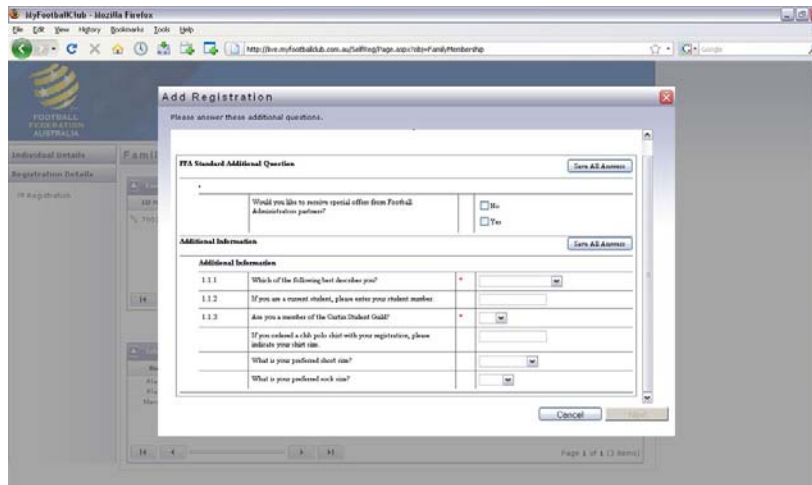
MyFootballClub - Mozilla Firefox

File Edit View History Bookmarks Tools Help

http://live.myfootballclub.com.au/SelfReg/Page.aspx?obj=FamilyMembership

Google

FOOTBALL FEDERATION AUSTRALIA

Individual Details

Registration Details

Registration

Famil

Add Registration

Please answer these additional questions.

FFA Standard Additional Question

Save All Answers

Would you like to receive special offers from Football Administration partners?

No

Yes

Additional Information

Save All Answers

Additional Information

| 1.1.1 | Which of the following best describes you? | * |
|---|---|---|
| 1.1.2 | If you are a current student, please enter your student number. | |
| 1.1.3 | Are you a member of the Curtin Student Guild? | * |
| | If you ordered a club polo shirt with your registration, please indicate your shirt size. | |
| | What is your preferred short size? | |
| | What is your preferred sock size? | |

Cancel

Next

Page 1 of 1 (1 items)